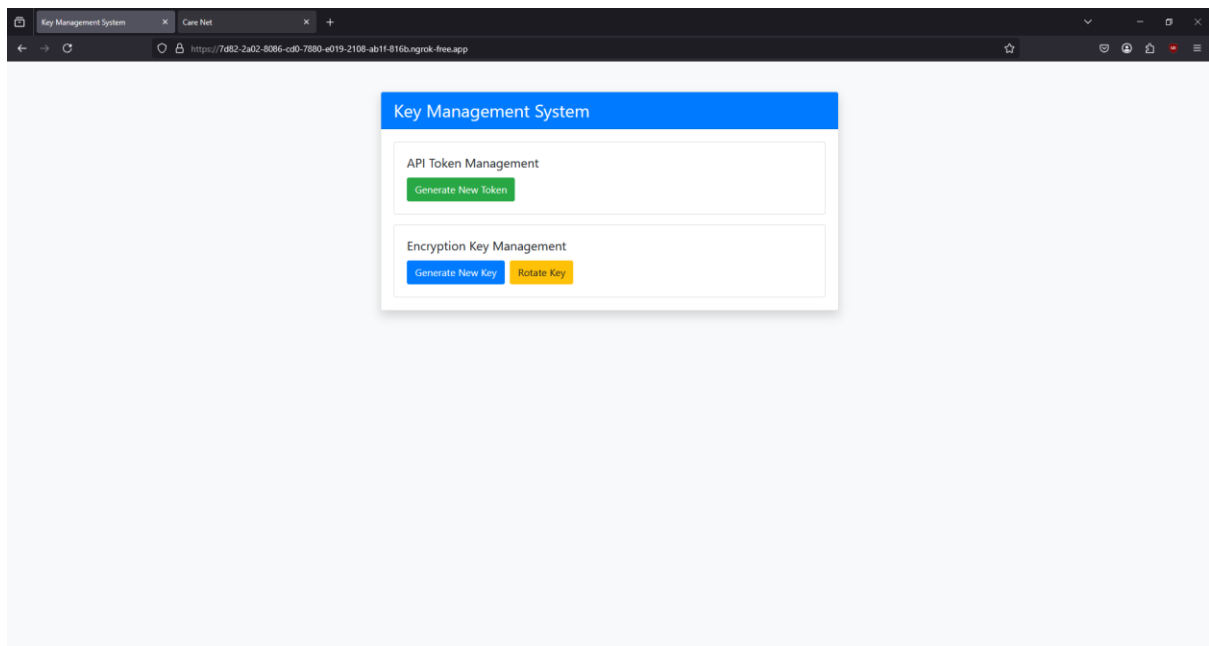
Key Management System
Care Net
https://7d82-2a02-8086-cd0-7880-e019-2108-ab1f-816b.ngrok-free.app

Key Management System

API Token Management
Generate New Token

Encryption Key Management
Generate New Key
Rotate Key